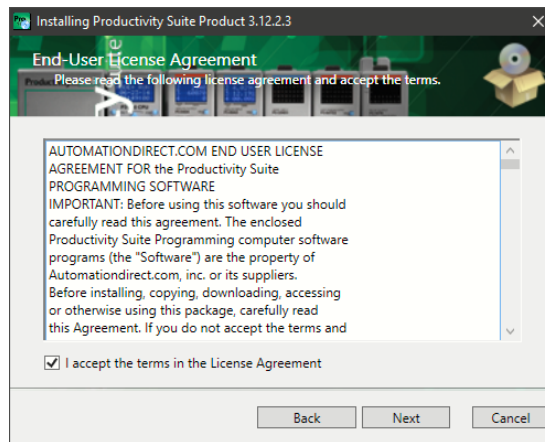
Installing Productivity Suite Product 3.12.2.3

End-User License Agreement
Please read the following license agreement and accept the terms.

AUTOMATIONDIRECT.COM END USER LICENSE AGREEMENT FOR the Productivity Suite PROGRAMMING SOFTWARE
IMPORTANT: Before using this software you should carefully read this agreement. The enclosed Productivity Suite Programming computer software programs (the "Software") are the property of Automationdirect.com, inc. or its suppliers.
Before installing, copying, downloading, accessing or otherwise using this package, carefully read this Agreement. If you do not accept the terms and

I accept the terms in the License Agreement

Back
Next
Cancel